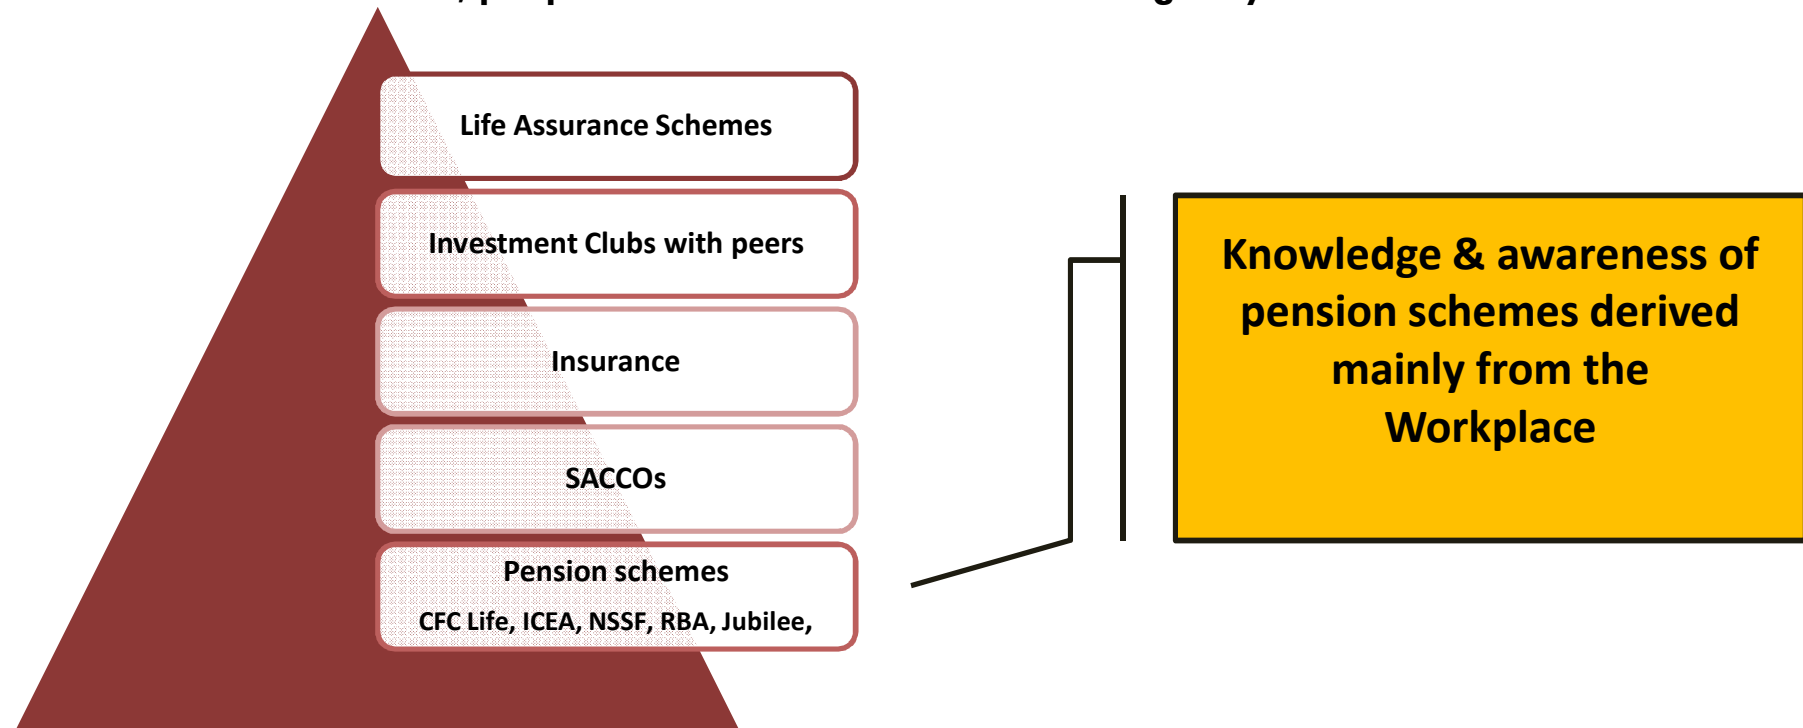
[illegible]

Life Assurance Schemes

Investment Clubs with peers

Insurance

SACCOs

Pension schemes

CFC Life, ICEA, NSSF, RBA, Jubilee,

Knowledge & awareness of pension schemes derived mainly from the Workplace